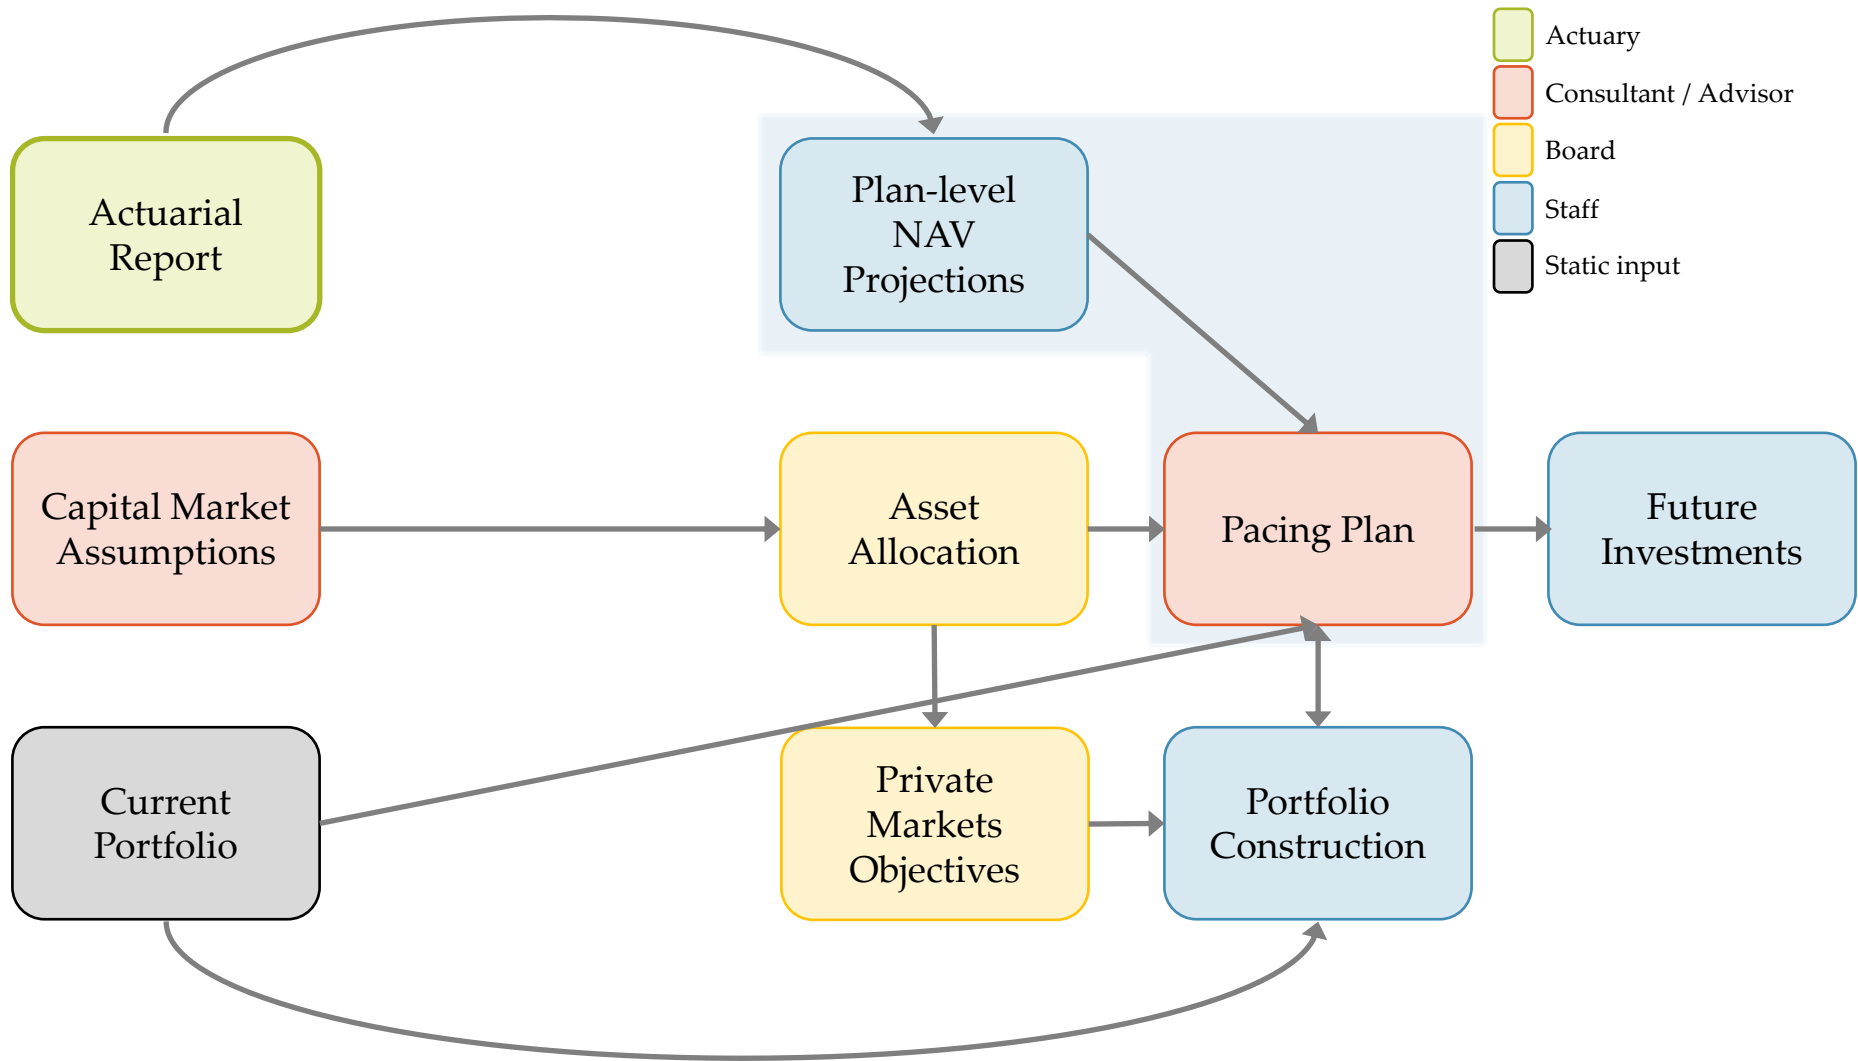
Actuary
Consultant / Advisor
Board
Staff
Static input

Actuarial Report

Plan-level NAV Projections

Capital Market Assumptions

Asset Allocation

Pacing Plan

Future Investments

Current Portfolio

Private Markets Objectives

Portfolio Construction